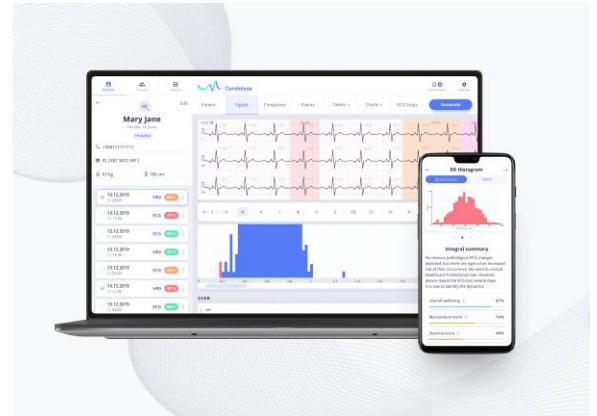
Cardiolyse

Mary Jane

Patient Signal Complaints Events Tables Charts ECG Strips Generate

13.12.2019
13.12.2019
13.12.2019
13.12.2019
13.12.2019
13.12.2019
13.12.2019

67 kg
180 cm

HRV
ECG

N V S A

RR Histogram

Integral summary

Overall wellbeing 87%
Myocardium score 94%
Stress score 49%